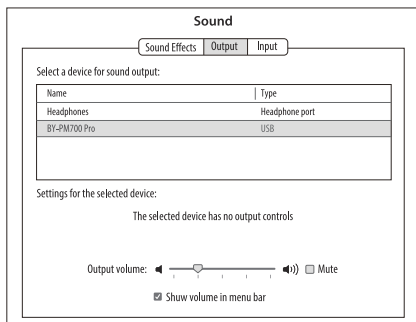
Sound

Sound Effects | Output | Input

Select a device for sound output:

| Name | Type |
|---|---|
| Headphones | Headphone port |
| BY-PM700 Pro | USB |

Settings for the selected device:

The selected device has no output controls

Output volume: Mute

Shuw volume in menu bar